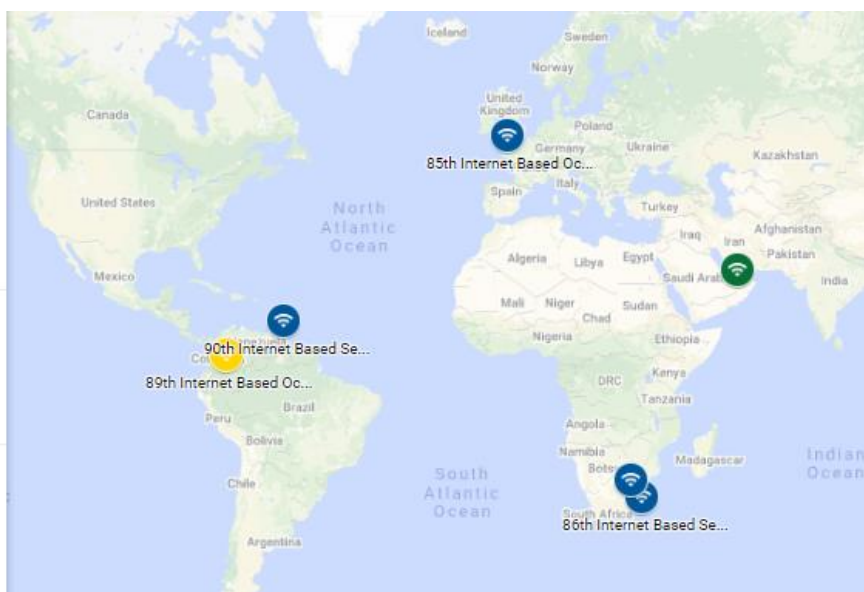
Iceland
Sweden
Norway
Canada
United Kingdom
Poland
Germany
Ukraine
Kazakhstan
85th Internet Based Oc...
Italy
Spain
United States
North Atlantic Ocean
Turkey
Iraq
Iran
Afghanistan
Algeria
Libya
Egypt
Pakistan
Mexico
Saudi Arabia
India
Mali
Niger
Sudan
Chad
Venezuela
90th Internet Based Se...
Nigeria
Ethiopia
Colombia
89th Internet Based Oc...
DRC
Kenya
Brazil
Peru
Tanzania
Bolivia
Angola
Namibia
Madagascar
Indian Ocean
Botswana
Chile
South Atlantic Ocean
South Africa
86th Internet Based Se...
Argentina